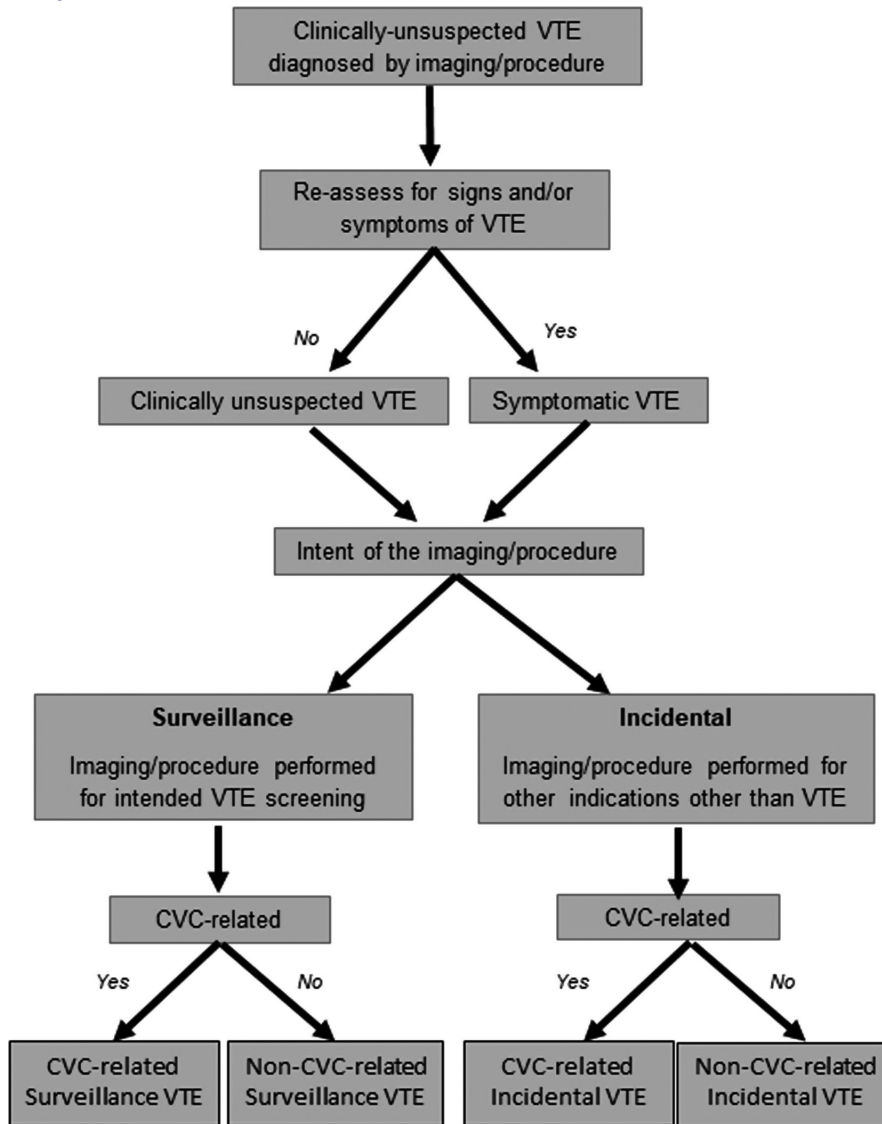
Clinically-unsuspected VTE diagnosed by imaging/procedure

Re-assess for signs and/or symptoms of VTE

No

Yes

Clinically unsuspected VTE

Symptomatic VTE

Intent of the imaging/procedure

Surveillance

Imaging/procedure performed for intended VTE screening

Incidental

Imaging/procedure performed for other indications other than VTE

CVC-related

CVC-related

Yes

No

Yes

No

CVC-related Surveillance VTE

Non-CVC-related Surveillance VTE

CVC-related Incidental VTE

Non-CVC-related Incidental VTE